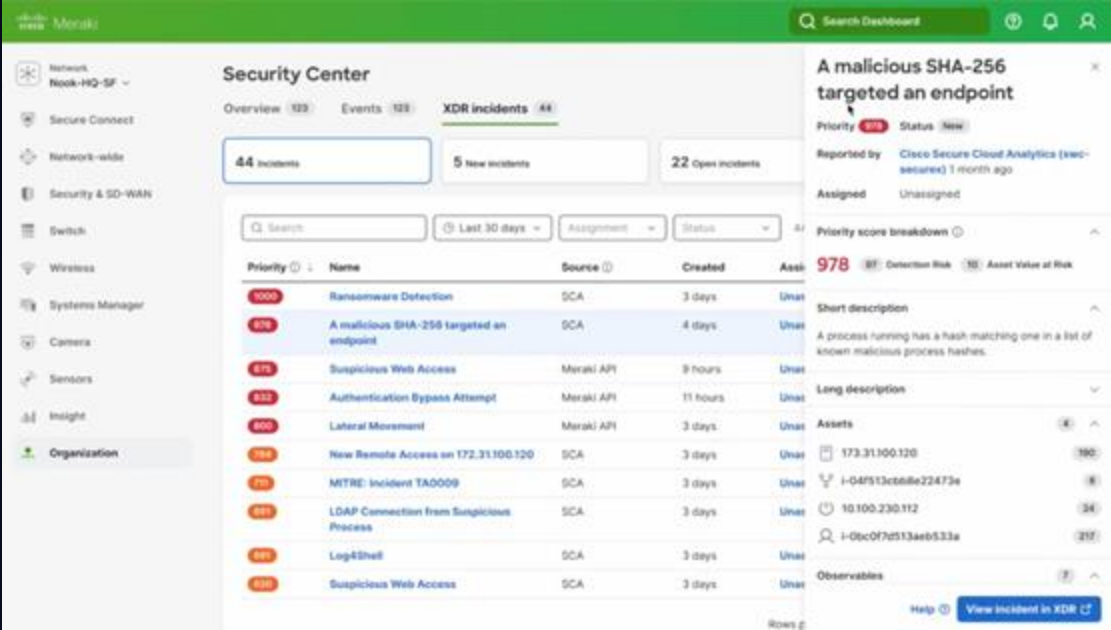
cisco Meraki

Search Dashboard

Network
Nook-HQ-SF

Secure Connect
Network-wide
Security & SD-WAN
Switch
Wireless
Systems Manager
Camera
Sensors
Insight
Organization

Security Center

Overview 123 Events 123 XDR incidents 44

44 incidents
5 New incidents
22 Open incidents

Search
Last 30 days
Assignment
Status

| Priority | Name | Source | Created | Assi |
|---|---|---|---|---|
| 1000 | Ransomware Detection | SCA | 3 days | Unas |
| 978 | A malicious SHA-256 targeted an endpoint | SCA | 4 days | Unas |
| 875 | Suspicious Web Access | Meraki API | 9 hours | Unas |
| 832 | Authentication Bypass Attempt | Meraki API | 11 hours | Unas |
| 800 | Lateral Movement | Meraki API | 3 days | Unas |
| 764 | New Remote Access on 172.31.100.120 | SCA | 3 days | Unas |
| 711 | MITRE: Incident TA0009 | SCA | 3 days | Unas |
| 691 | LDAP Connection from Suspicious Process | SCA | 3 days | Unas |
| 661 | Log4Shell | SCA | 3 days | Unas |
| 630 | Suspicious Web Access | SCA | 3 days | Unas |

Rows p

A malicious SHA-256 targeted an endpoint

Priority 978 Status New

Reported by Cisco Secure Cloud Analytics (swc-securex) 1 month ago

Assigned Unassigned

Priority score breakdown

978 97 Detection Risk 10 Asset Value at Risk

Short description

A process running has a hash matching one in a list of known malicious process hashes.

Long description

Assets 4

173.31.100.120 190
i-04f513cbb8e22473e 8
10.100.230.112 24
i-0bc0f7d513aeb533a 217

Observables 7

Help View incident in XDR